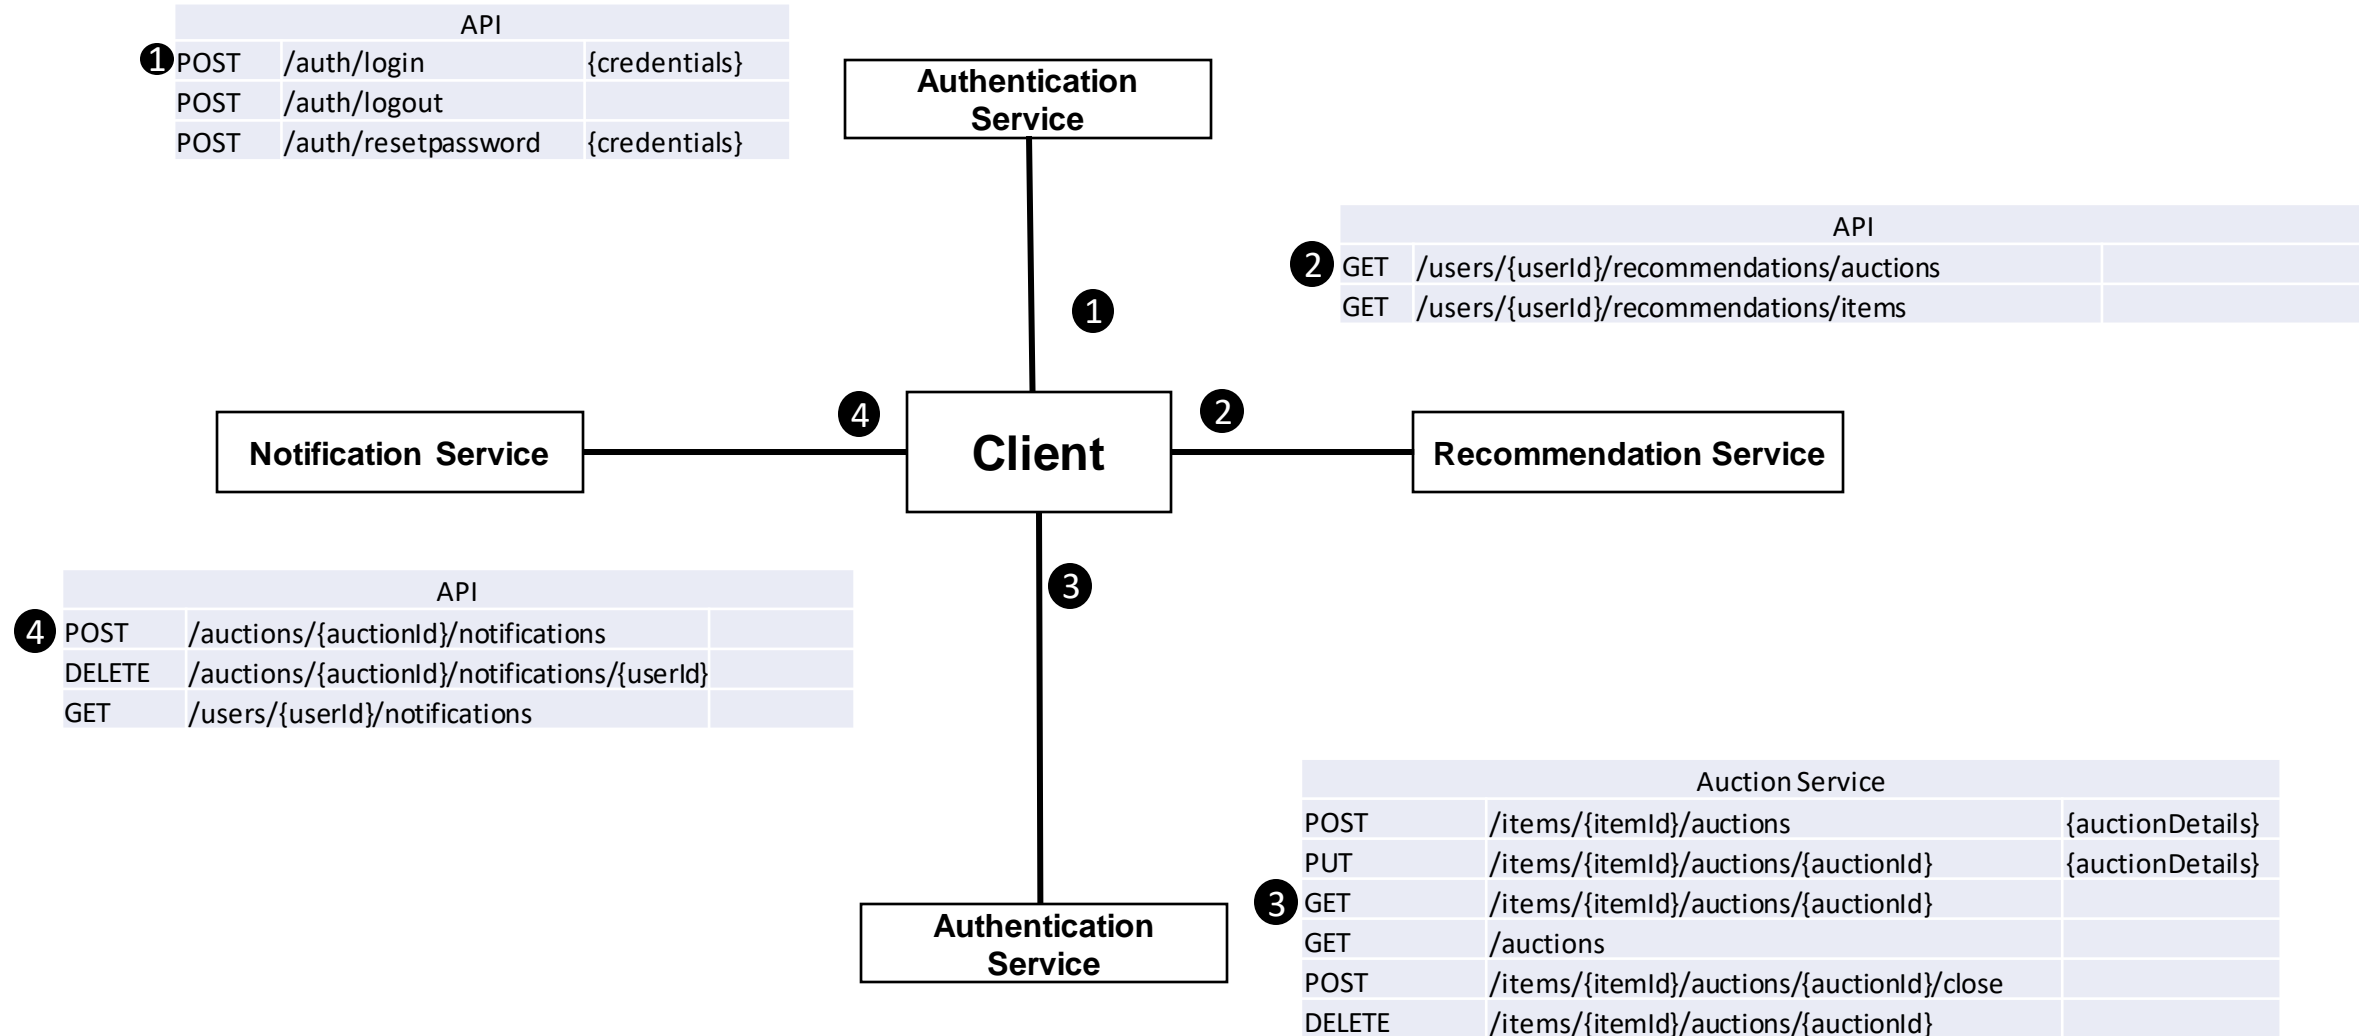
| API | | |
|---|---|---|
| ❶ POST | /auth/login | {credentials} |
| POST | /auth/logout | |
| POST | /auth/resetpassword | {credentials} |

Authentication Service

| API | | |
|---|---|---|
| ❷ GET | /users/{userId}/recommendations/auctions | |
| GET | /users/{userId}/recommendations/items | |

❶

❹ Client ❷

Notification Service

Recommendation Service

❸

| API | | |
|---|---|---|
| ❹ POST | /auctions/{auctionId}/notifications | |
| DELETE | /auctions/{auctionId}/notifications/{userId} | |
| GET | /users/{userId}/notifications | |

| Auction Service | | |
|---|---|---|
| POST | /items/{itemId}/auctions | {auctionDetails} |
| PUT | /items/{itemId}/auctions/{auctionId} | {auctionDetails} |
| ❸ GET | /items/{itemId}/auctions/{auctionId} | |
| GET | /auctions | |
| POST | /items/{itemId}/auctions/{auctionId}/close | |
| DELETE | /items/{itemId}/auctions/{auctionId} | |

Authentication Service